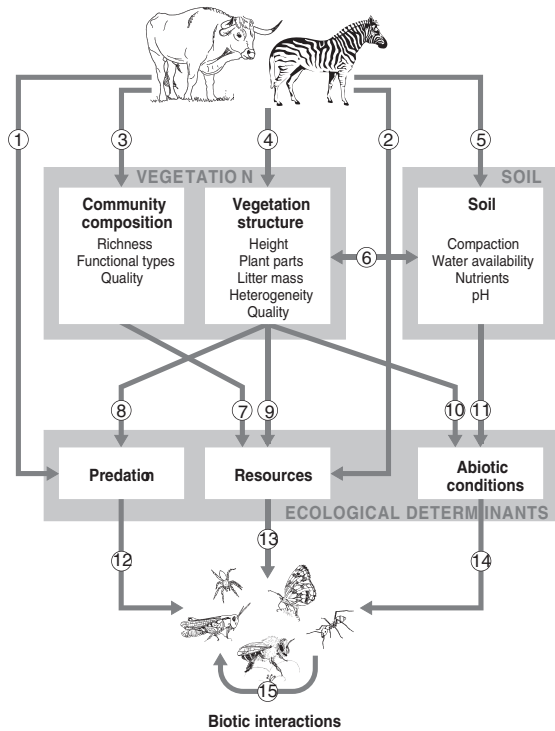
1

3

4

2

5

VEGETATION

SOIL

Community composition
Richness
Functional types
Quality

Vegetation structure
Height
Plant parts
Litter mass
Heterogeneity
Quality

6

Soil
Compaction
Water availability
Nutrients
pH

8

7

9

10

11

Predation

Resources

Abiotic conditions

ECOLOGICAL DETERMINANTS

12

13

14

15

Biotic interactions